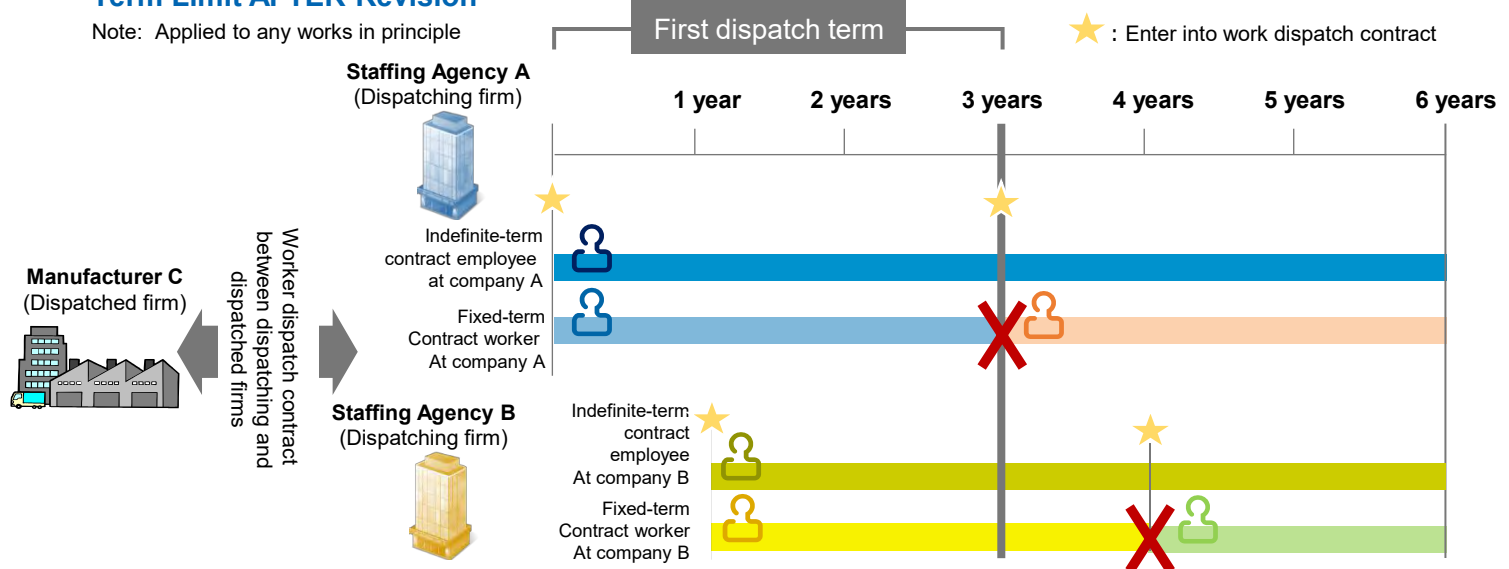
Term Limit AFTER Revision

Note: Applied to any works in principle

First dispatch term

★ : Enter into work dispatch contract

Staffing Agency A
(Dispatching firm)

1 year 2 years 3 years 4 years 5 years 6 years

Manufacturer C
(Dispatched firm)

Worker dispatch contract between dispatching and dispatched firms

Indefinite-term contract employee at company A

Fixed-term Contract worker At company A

Staffing Agency B
(Dispatching firm)

Indefinite-term contract employee At company B

Fixed-term Contract worker At company B